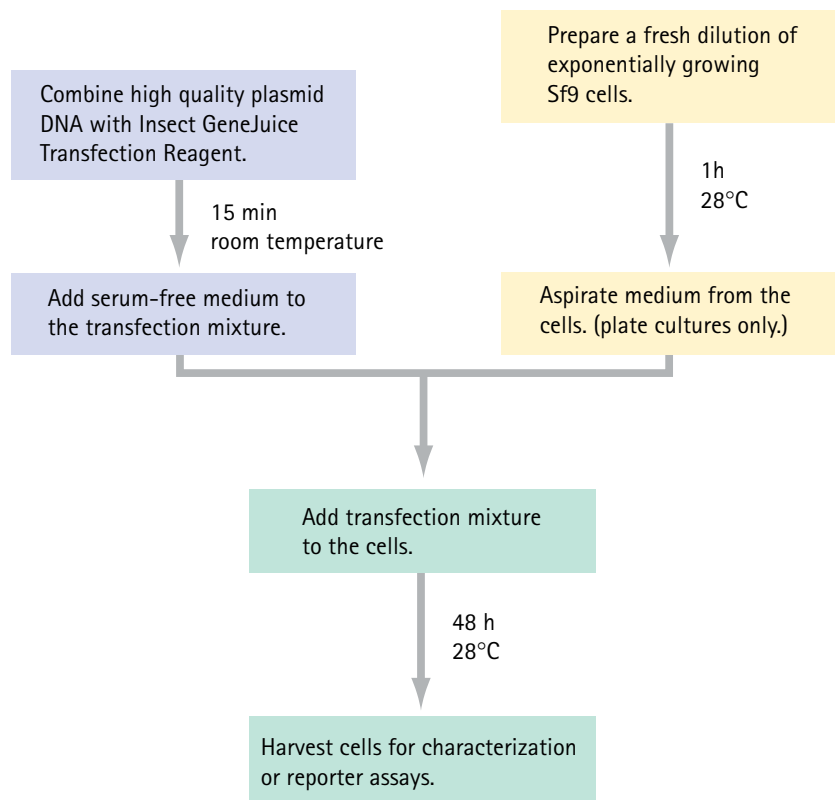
Prepare a fresh dilution of exponentially growing Sf9 cells.

Combine high quality plasmid DNA with Insect GeneJuice Transfection Reagent.

15 min
room temperature

1h
28°C

Add serum-free medium to the transfection mixture.

Aspirate medium from the cells. (plate cultures only.)

Add transfection mixture to the cells.

48 h
28°C

Harvest cells for characterization or reporter assays.